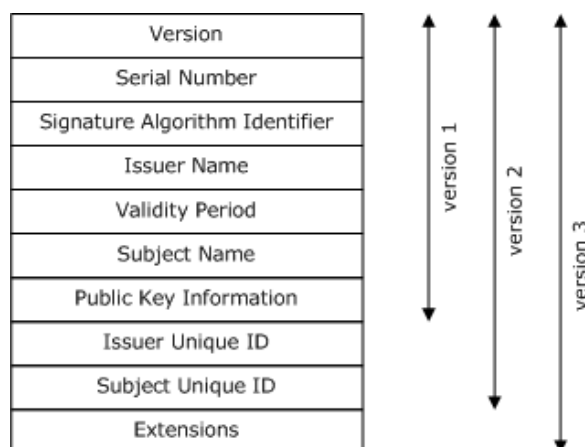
| Version |
|---|
| Serial Number |
| Signature Algorithm Identifier |
| Issuer Name |
| Validity Period |
| Subject Name |
| Public Key Information |
| Issuer Unique ID |
| Subject Unique ID |
| Extensions |

version 1

version 2

version 3